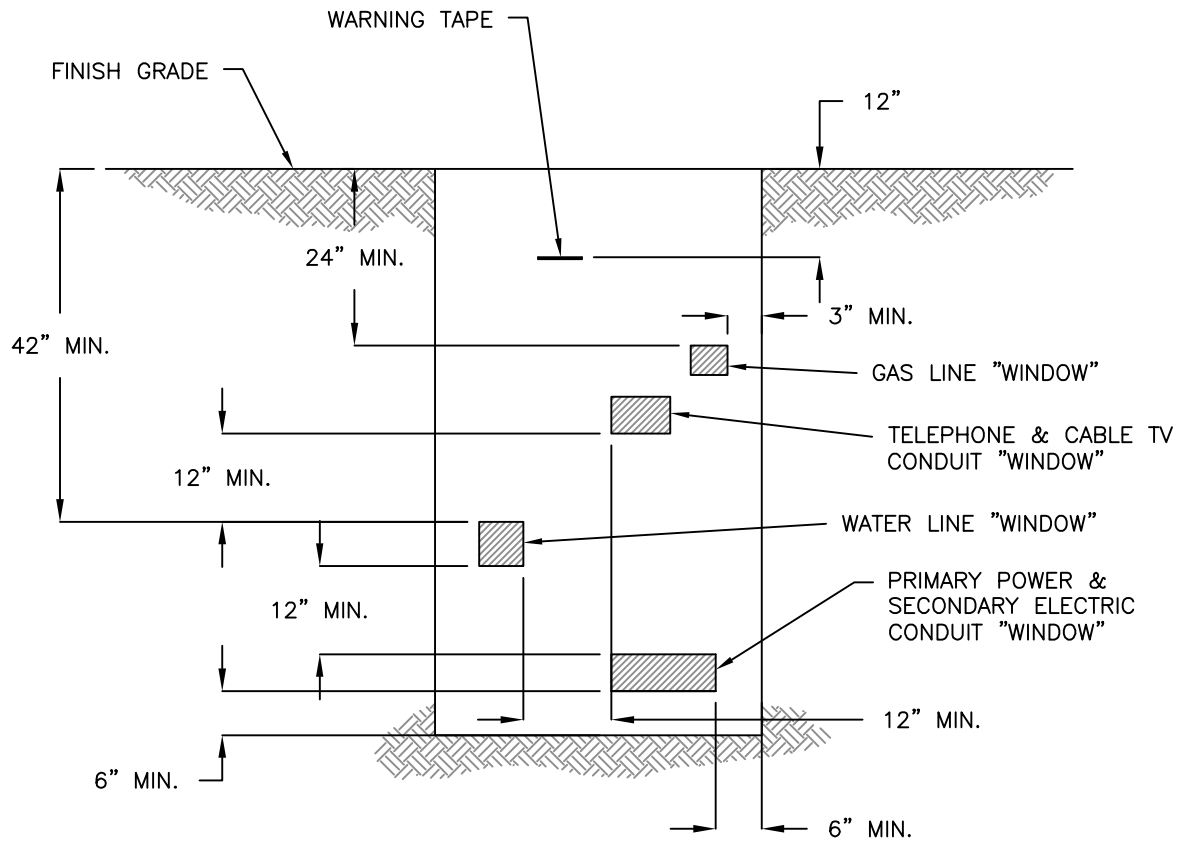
WARNING TAPE

FINISH GRADE

12"

24" MIN.

3" MIN.

42" MIN.

GAS LINE "WINDOW"

TELEPHONE & CABLE TV CONDUIT "WINDOW"

12" MIN.

WATER LINE "WINDOW"

PRIMARY POWER & SECONDARY ELECTRIC CONDUIT "WINDOW"

12" MIN.

12" MIN.

6" MIN.

6" MIN.